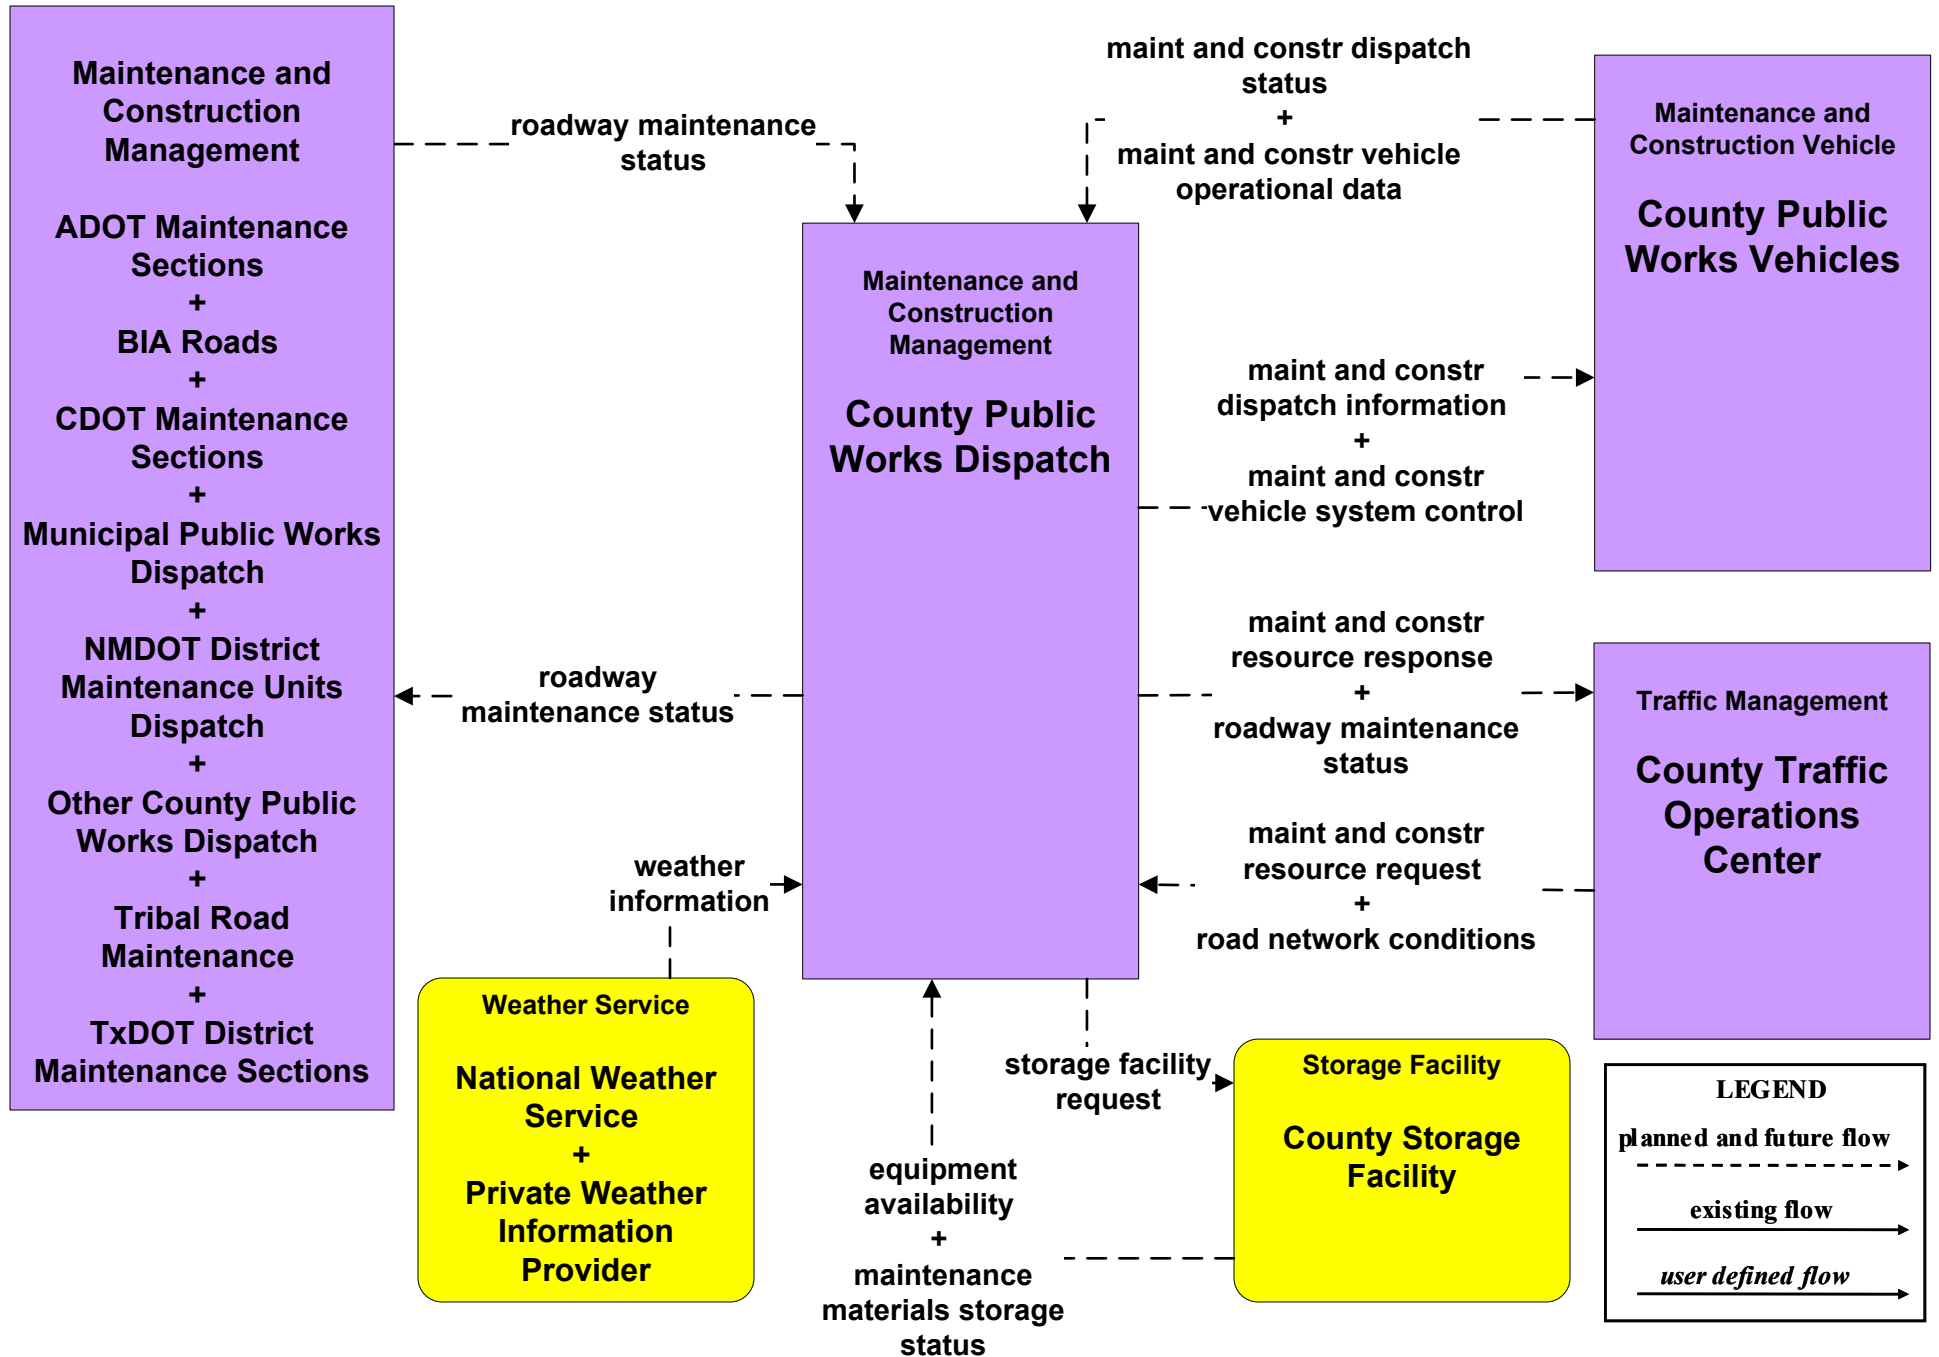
Maintenance and Construction Management

ADOT Maintenance Sections
+
BIA Roads
+
CDOT Maintenance Sections
+
Municipal Public Works Dispatch
+
NMDOT District Maintenance Units Dispatch
+
Other County Public Works Dispatch
+
Tribal Road Maintenance
+
TxDOT District Maintenance Sections

roadway maintenance status

maint and constr dispatch status
+
maint and constr vehicle operational data

Maintenance and Construction Vehicle

County Public Works Vehicles

Maintenance and Construction Management

County Public Works Dispatch

maint and constr dispatch information
+
maint and constr vehicle system control

maint and constr resource response
+
roadway maintenance status

roadway maintenance status

Traffic Management

County Traffic Operations Center

maint and constr resource request
+
road network conditions

weather information

Weather Service

National Weather Service
+
Private Weather Information Provider

storage facility request

Storage Facility

County Storage Facility

equipment availability
+
maintenance materials storage status

LEGEND
planned and future flow
existing flow
user defined flow